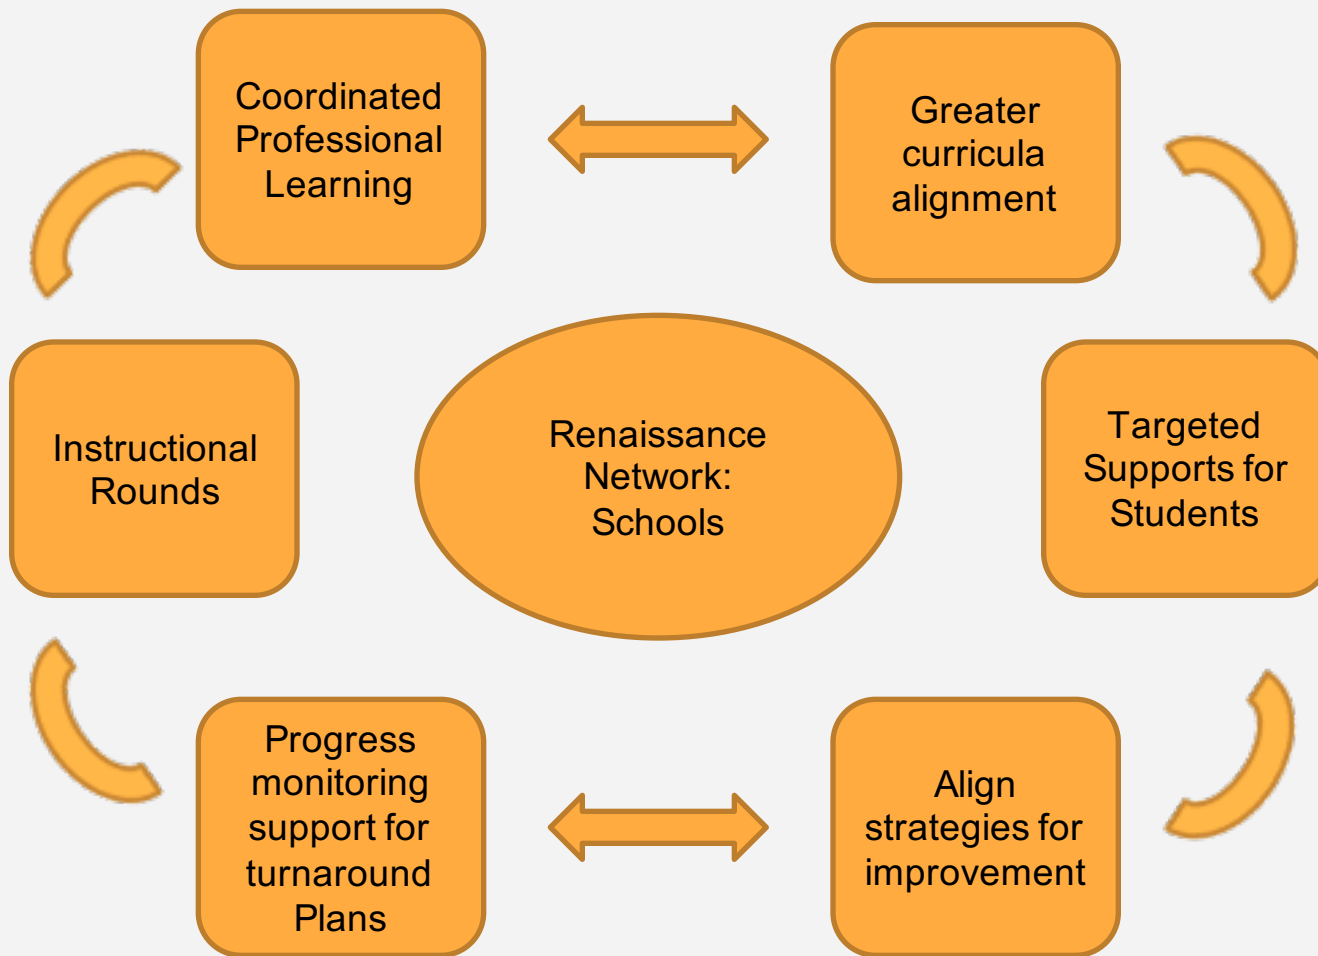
Coordinated Professional Learning

Greater curricula alignment

Instructional Rounds

Renaissance Network: Schools

Targeted Supports for Students

Progress monitoring support for turnaround Plans

Align strategies for improvement